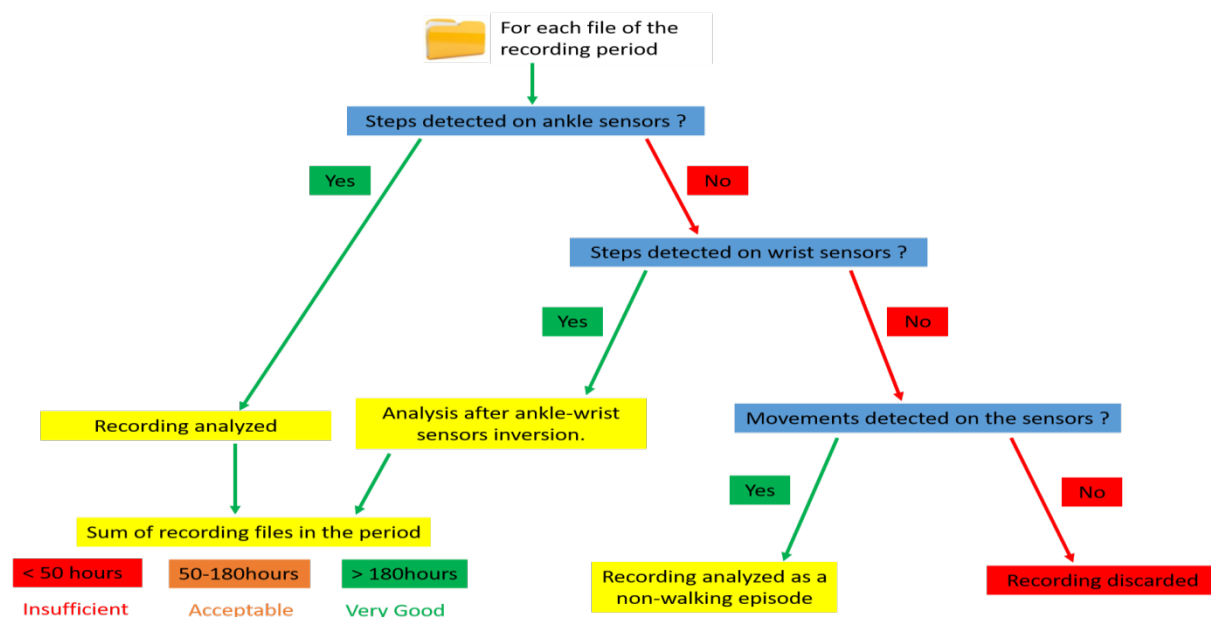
For each file of the recording period

Steps detected on ankle sensors ?

Yes

No

Steps detected on wrist sensors ?

Yes

No

Recording analyzed

Analysis after ankle-wrist sensors inversion.

Movements detected on the sensors ?

Yes

No

Sum of recording files in the period

< 50 hours

50-180hours

> 180hours

Insufficient

Acceptable

Very Good

Recording analyzed as a non-walking episode

Recording discarded